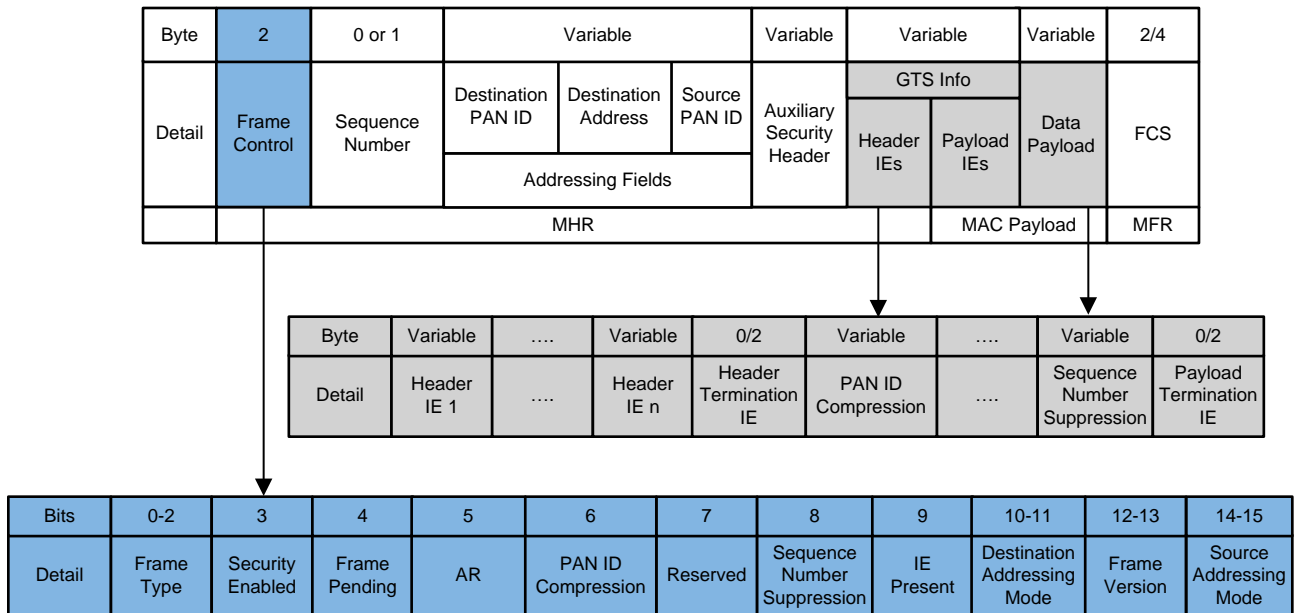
| Byte | 2 | 0 or 1 | Variable | | | Variable | Variable | | Variable | 2/4 |
|---|---|---|---|---|---|---|---|---|---|---|
| Detail | Frame Control | Sequence Number | Destination PAN ID | Destination Address | Source PAN ID | Auxiliary Security Header | GTS Info: Header IEs | Payload IEs | Data Payload | FCS |
| | | | Addressing Fields | | | | | | | |
| | MHR | | | | | | | MAC Payload | | MFR |

| Byte | Variable | …. | Variable | 0/2 | Variable | …. | Variable | 0/2 |
|---|---|---|---|---|---|---|---|---|
| Detail | Header IE 1 | …. | Header IE n | Header Termination IE | PAN ID Compression | …. | Sequence Number Suppression | Payload Termination IE |

| Bits | 0-2 | 3 | 4 | 5 | 6 | 7 | 8 | 9 | 10-11 | 12-13 | 14-15 |
|---|---|---|---|---|---|---|---|---|---|---|---|
| Detail | Frame Type | Security Enabled | Frame Pending | AR | PAN ID Compression | Reserved | Sequence Number Suppression | IE Present | Destination Addressing Mode | Frame Version | Source Addressing Mode |